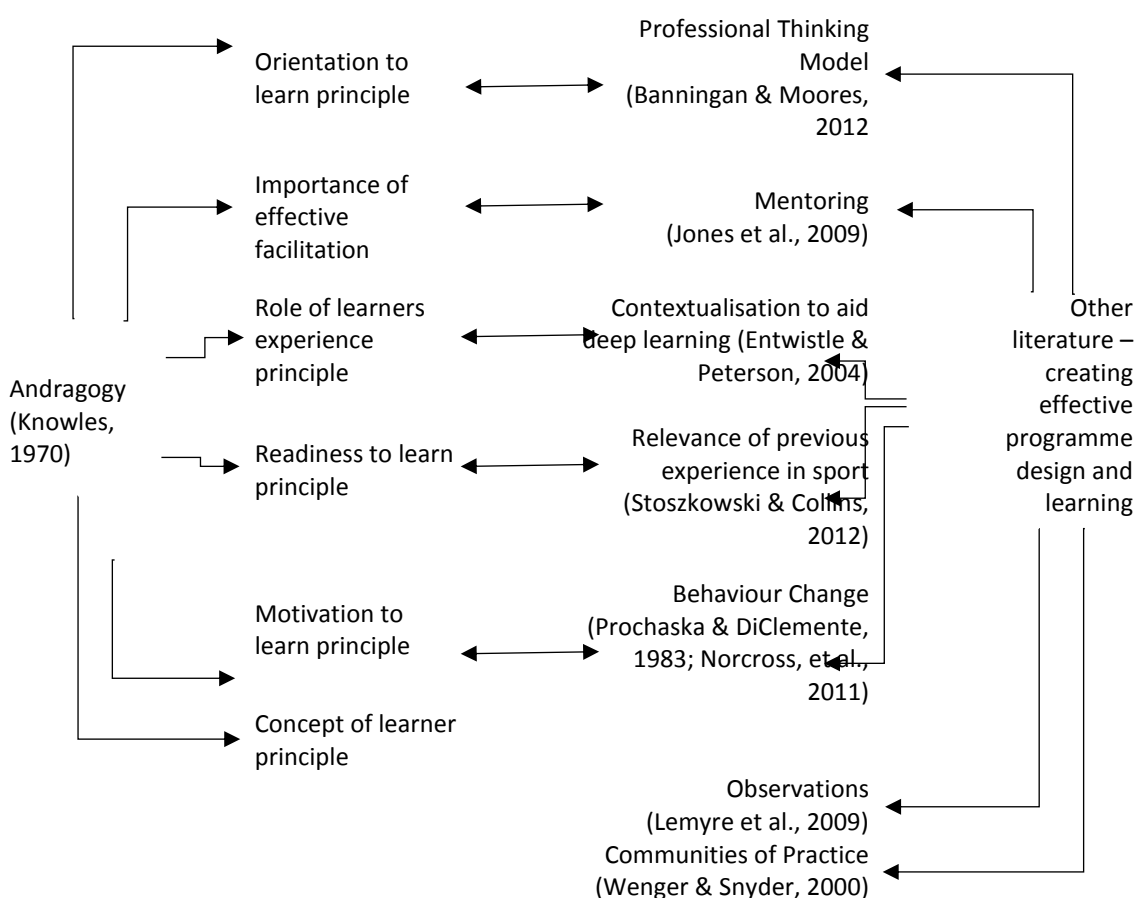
Andragogy (Knowles, 1970)

Orientation to learn principle

Importance of effective facilitation

Role of learners experience principle

Readiness to learn principle

Motivation to learn principle

Concept of learner principle

Professional Thinking Model (Banningan & Moores, 2012

Mentoring (Jones et al., 2009)

Contextualisation to aid deep learning (Entwistle & Peterson, 2004)

Relevance of previous experience in sport (Stoszkowski & Collins, 2012)

Behaviour Change (Prochaska & DiClemente, 1983; Norcross, et al., 2011)

Observations (Lemyre et al., 2009)

Communities of Practice (Wenger & Snyder, 2000)

Other literature – creating effective programme design and learning